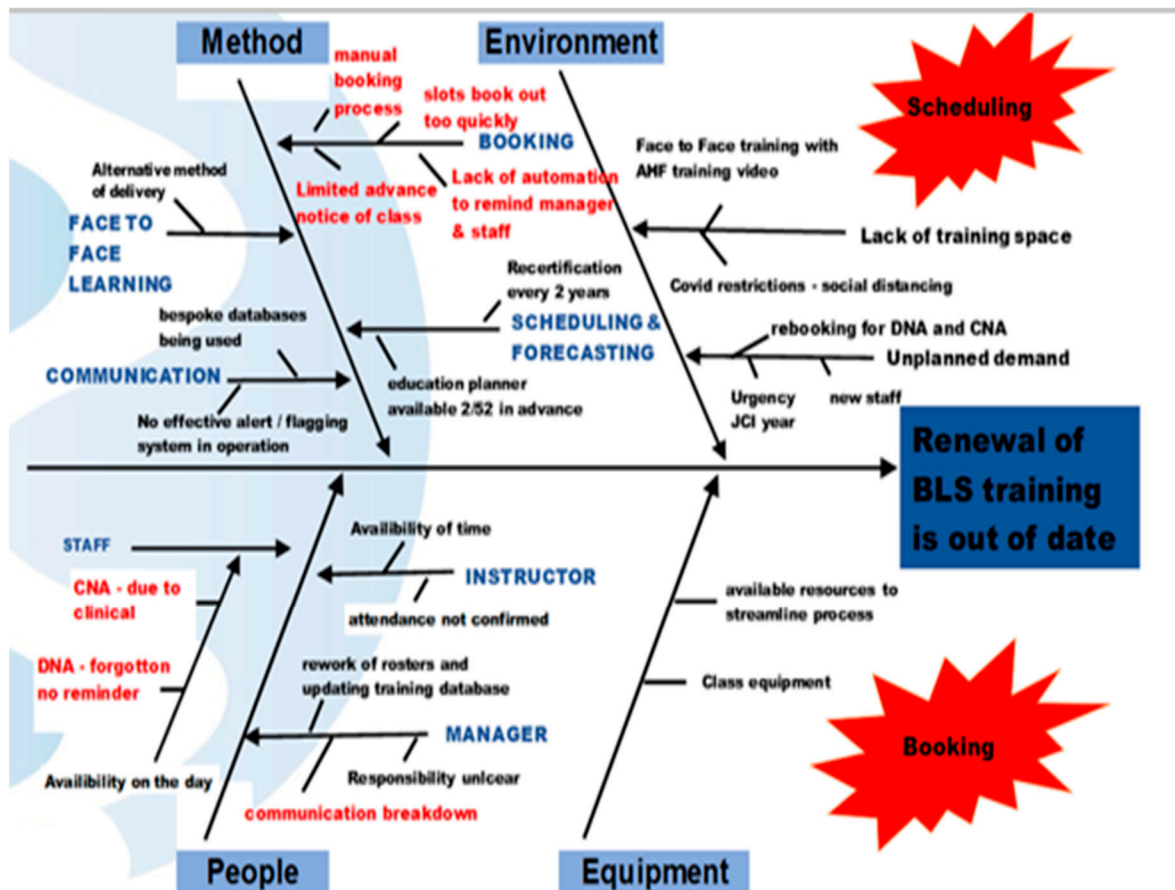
Method

Environment

Scheduling

manual booking process

slots book out too quickly

BOOKING

Limited advance notice of class

Lack of automation to remind manager & staff

Alternative method of delivery

FACE TO FACE LEARNING

Face to Face training with AHF training video

Lack of training space

Covid restrictions - social distancing

Recertification every 2 years

bespoke databases being used

SCHEDULING & FORECASTING

rebooking for DNA and CNA

Unplanned demand

COMMUNICATION

education planner available 2/52 in advance

No effective alert / flagging system in operation

Urgency JCI year

new staff

Renewal of BLS training is out of date

STAFF

Availability of time

INSTRUCTOR

CNA - due to clinical

attendance not confirmed

available resources to streamline process

DNA - forgotton no reminder

rework of rosters and updating training database

Class equipment

MANAGER

Booking

Availibility on the day

Responsibility unlcear

communication breakdown

People

Equipment